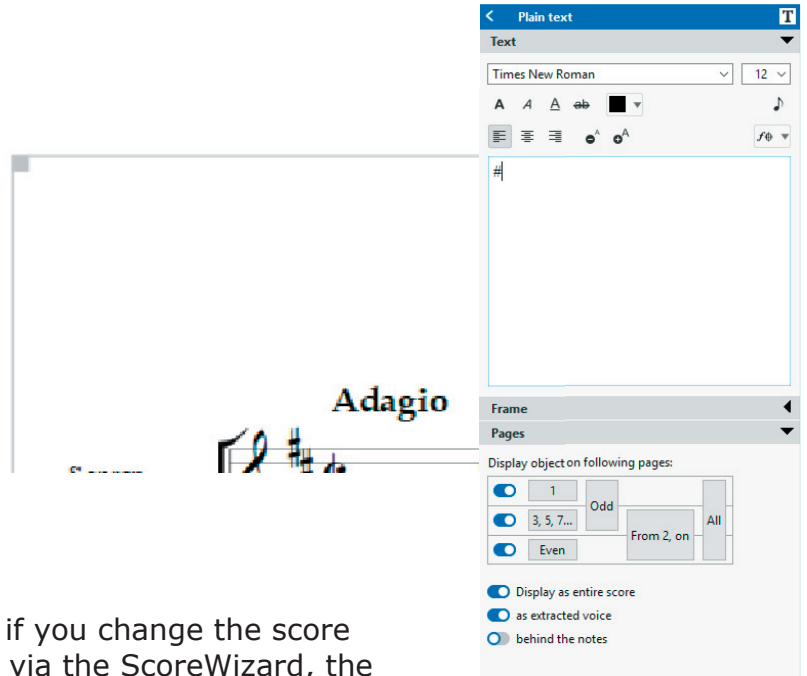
Plain text

Text

Times New Roman

12

A A A ab

#

Adagio

Frame

Pages

Display object on following pages:

1

Odd

3, 5, 7...

All

From 2, on

Even

Display as entire score

as extracted voice

behind the notes

if you change the score via the ScoreWizard, the